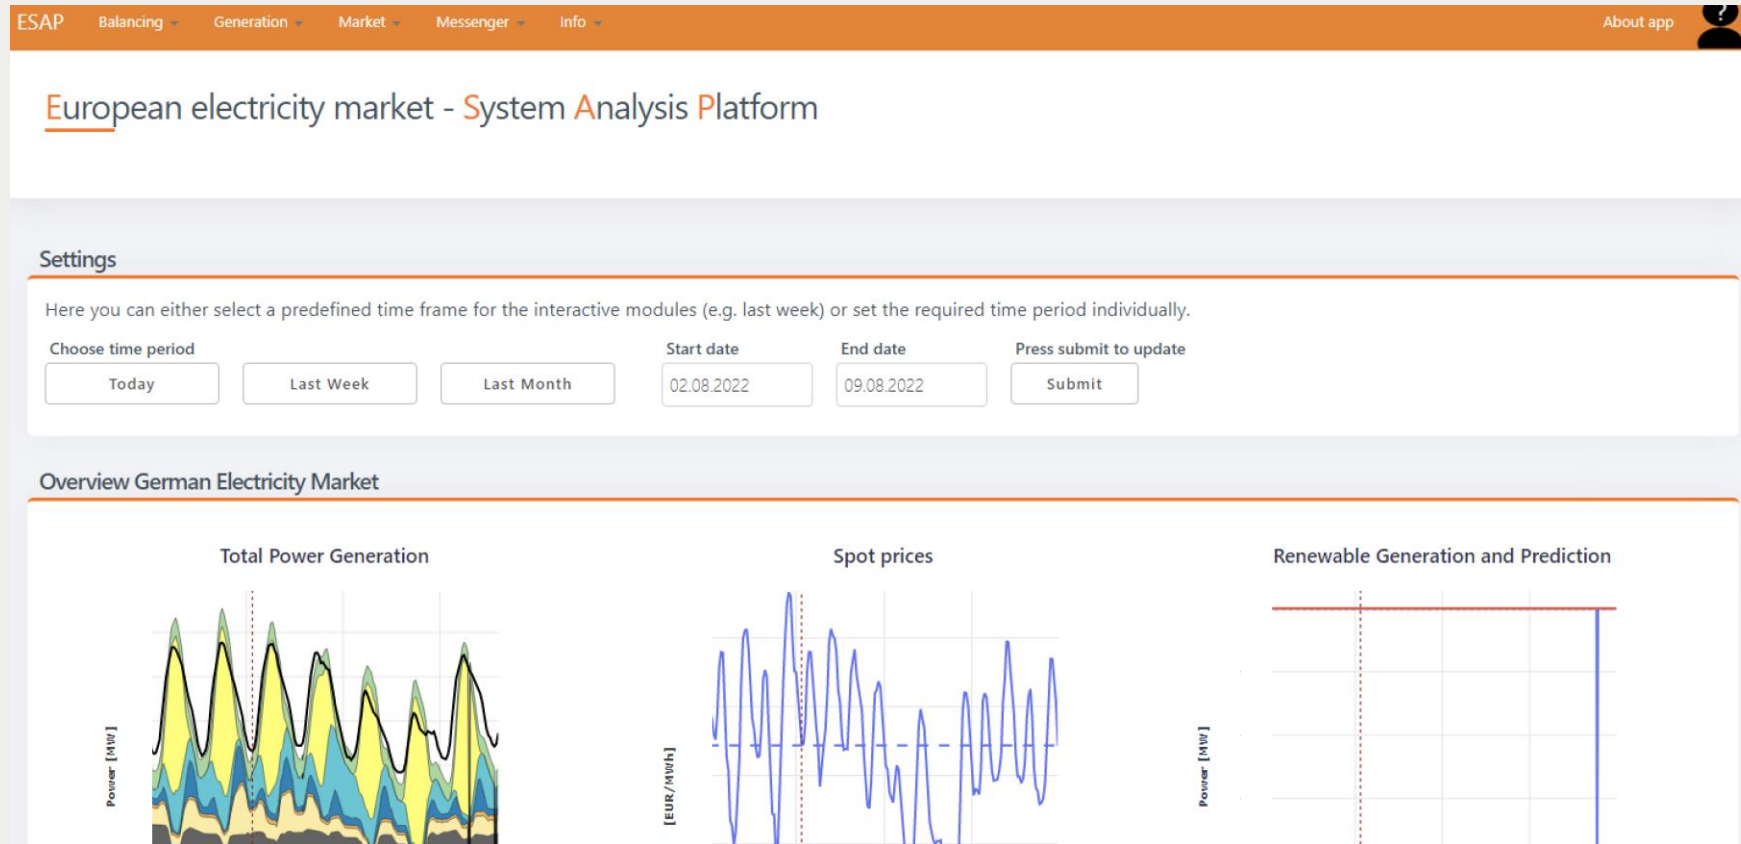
ESAP Balancing Generation Market Messenger Info About app

European electricity market - System Analysis Platform

Settings

Here you can either select a predefined time frame for the interactive modules (e.g. last week) or set the required time period individually.

Choose time period

Today Last Week Last Month

Start date 02.08.2022

End date 09.08.2022

Press submit to update

Submit

Overview German Electricity Market

Total Power Generation

Power [MW]

Spot prices

[EUR/MWh]

Renewable Generation and Prediction

Power [MW]